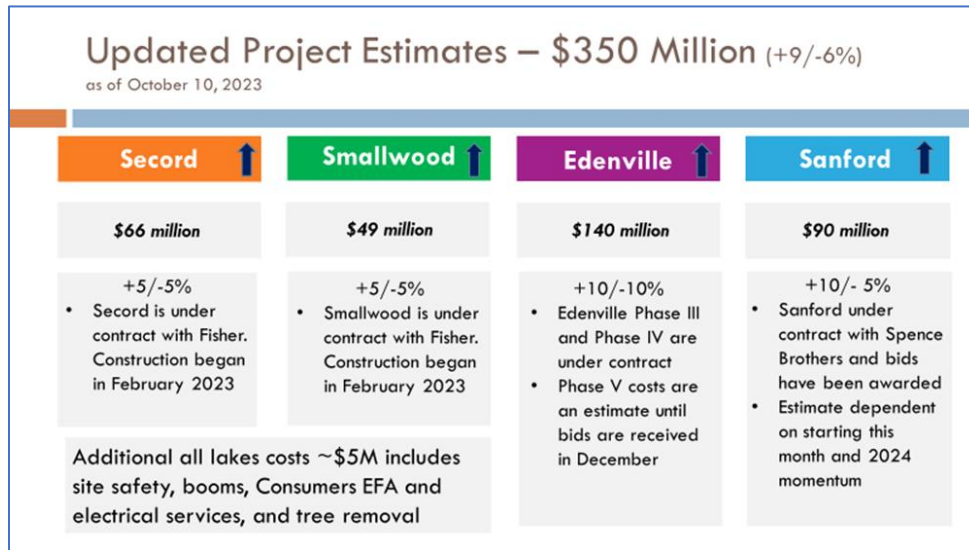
Updated Project Estimates – \$350 Million (+9/-6%)
as of October 10, 2023

Secord

\$66 million

+5/-5%
- Secord is under contract with Fisher. Construction began in February 2023

Smallwood

\$49 million

+5/-5%
- Smallwood is under contract with Fisher. Construction began in February 2023

Edenville

\$140 million

+10/-10%
- Edenville Phase III and Phase IV are under contract
- Phase V costs are an estimate until bids are received in December

Sanford

\$90 million

+10/- 5%
- Sanford under contract with Spence Brothers and bids have been awarded
- Estimate dependent on starting this month and 2024 momentum

Additional all lakes costs ~\$5M includes site safety, booms, Consumers EFA and electrical services, and tree removal